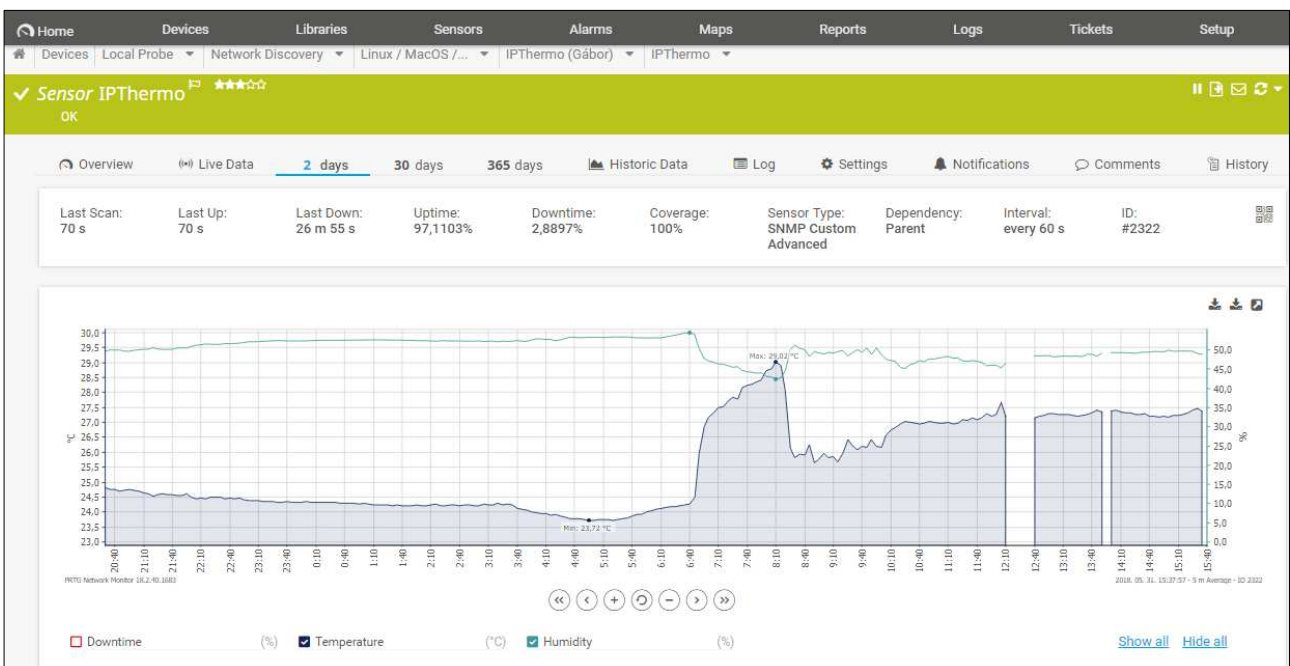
Home Devices Libraries Sensors Alarms Maps Reports Logs Tickets Setup

Devices | Local Probe ▾ | Network Discovery ▾ | Linux / MacOS /... ▾ | IPThermo (Gábor) ▾ | IPThermo ▾

✓ Sensor IPThermo ★★★☆☆
OK

Overview | Live Data | 2 days | 30 days | 365 days | Historic Data | Log | Settings | Notifications | Comments | History

| Last Scan: | Last Up: | Last Down: | Uptime: | Downtime: | Coverage: | Sensor Type: | Dependency: | Interval: | ID: |
|---|---|---|---|---|---|---|---|---|---|
| 70 s | 70 s | 26 m 55 s | 97,1103% | 2,8897% | 100% | SNMP Custom Advanced | Parent | every 60 s | #2322 |

30,0
29,5
29,0
28,5
28,0
27,5
27,0
26,5
26,0
25,5
25,0
24,5
24,0
23,5
23,0
°C
Max: 29,02 °C
Min: 23,72 °C
50,0
45,0
40,0
35,0
30,0
25,0
20,0
15,0
10,0
5,0
0,0
%
20:40 21:10 21:40 22:10 22:40 23:10 23:40 0:10 0:40 1:10 1:40 2:10 2:40 3:10 3:40 4:10 4:40 5:10 5:40 6:10 6:40 7:10 7:40 8:10 8:40 9:10 9:40 10:10 10:40 11:10 11:40 12:10 12:40 13:10 13:40 14:10 14:40 15:10 15:40
PRTG Network Monitor 18.2.40.1683
2018. 05. 31. 15:37:57 - 5 m Average - ID 2322

Downtime (%) Temperature (°C) Humidity (%)
Show all Hide all